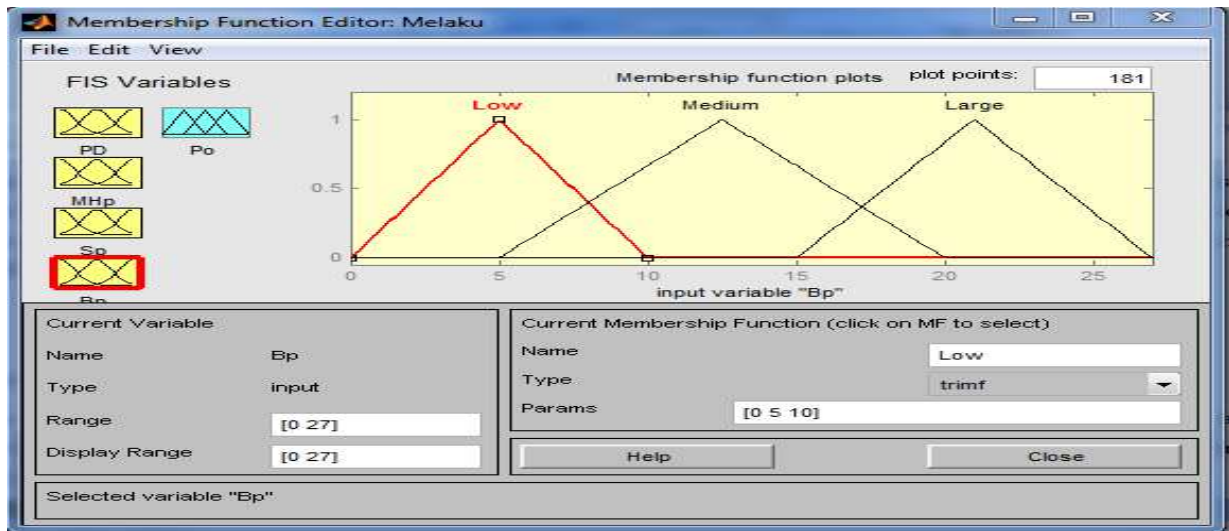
Membership Function Editor: Melaku

File Edit View

FIS Variables

PD

Po

MHp

Sp

Bp

Membership function plots

plot points: 181

Low

Medium

Large

1

0.5

0

0 5 10 15 20 25

input variable "Bp"

Current Variable

Name Bp

Type input

Range [0 27]

Display Range [0 27]

Current Membership Function (click on MF to select)

Name Low

Type trimf

Params [0 5 10]

Help

Close

Selected variable "Bp"